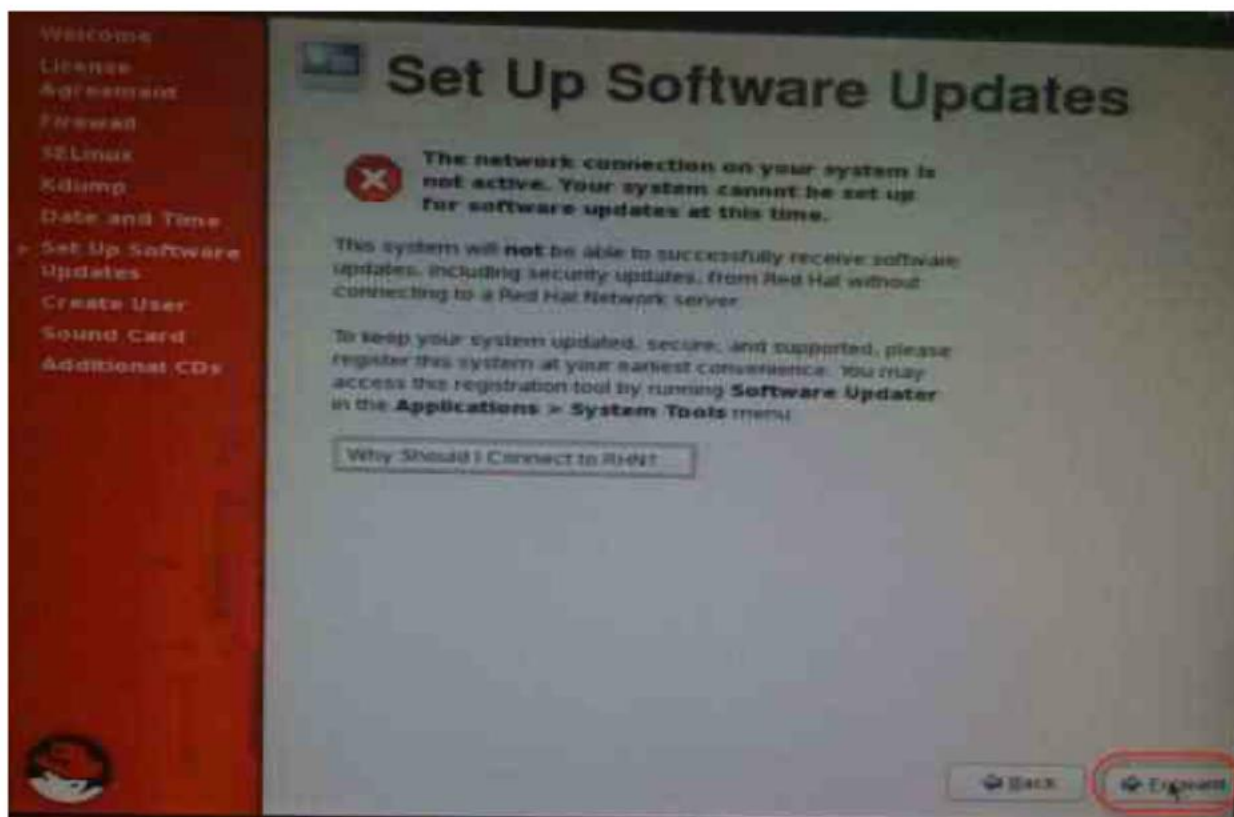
Welcome
License Agreement
Firewall
SELinux
Kdump
Date and Time
Set Up Software Updates
Create User
Sound Card
Additional CDs

Set Up Software Updates

The network connection on your system is not active. Your system cannot be set up for software updates at this time.

This system will **not** be able to successfully receive software updates, including security updates, from Red Hat without connecting to a Red Hat Network server.

To keep your system updated, secure, and supported, please register this system at your earliest convenience. You may access this registration tool by running **Software Updater** in the **Applications > System Tools** menu.

Why Should I Connect to RHN?

Back
Forward